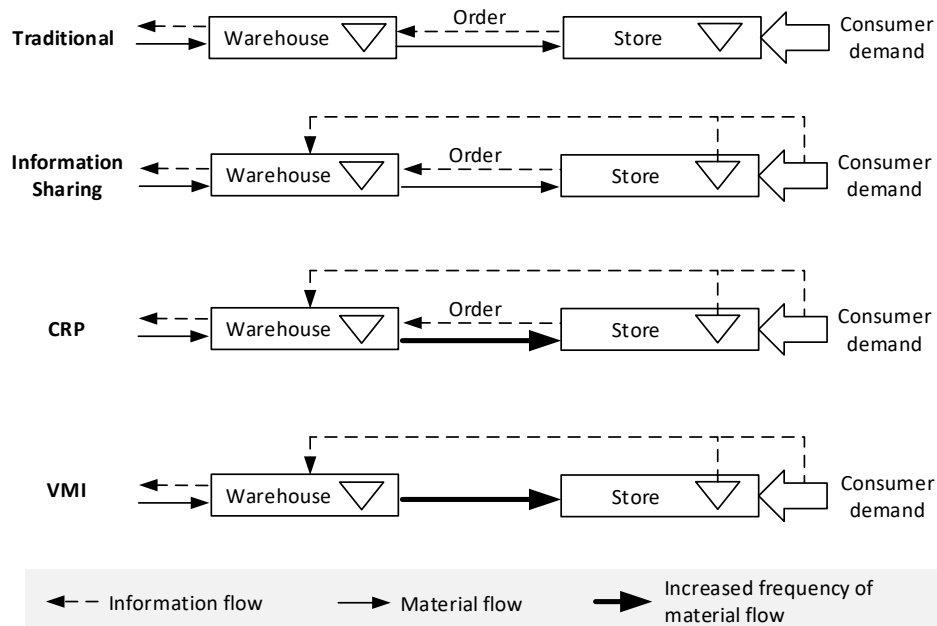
Traditional
Warehouse
Order
Store
Consumer demand

Information Sharing
Warehouse
Order
Store
Consumer demand

CRP
Warehouse
Order
Store
Consumer demand

VMI
Warehouse
Store
Consumer demand

Information flow
Material flow
Increased frequency of material flow